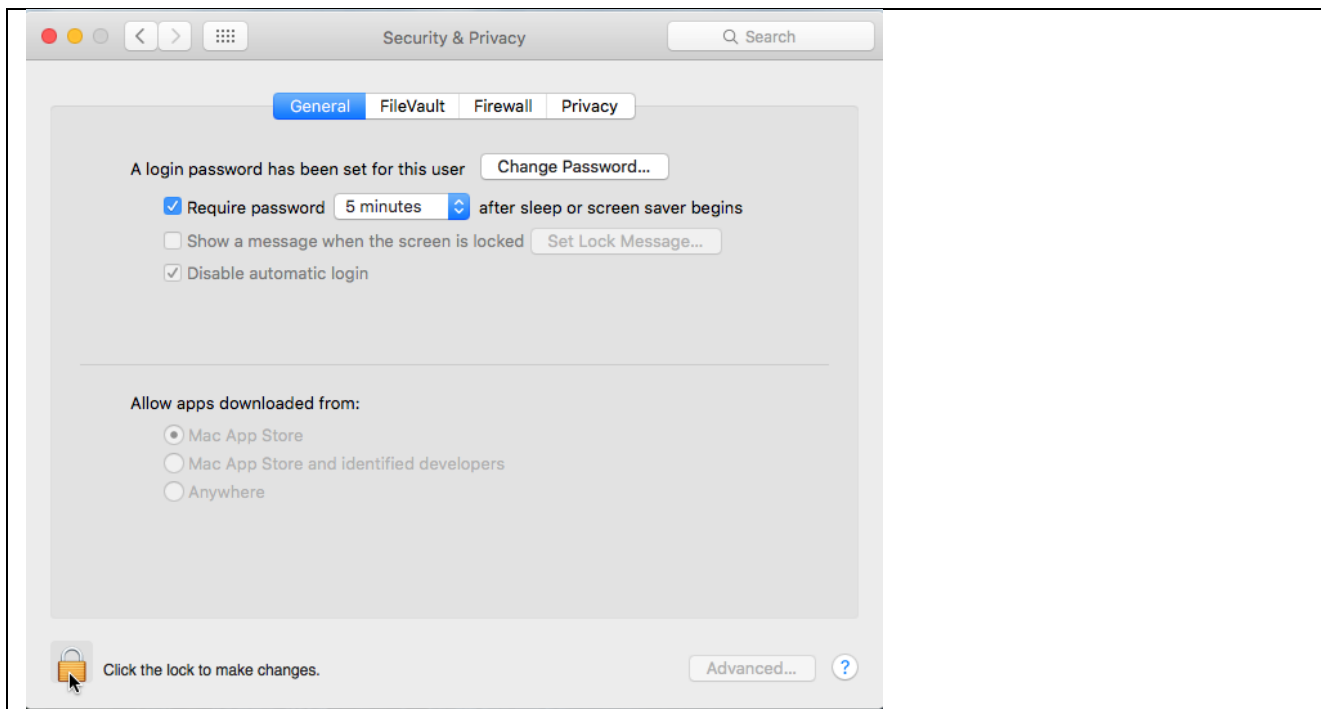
Security & Privacy

Search

General FileVault Firewall Privacy

A login password has been set for this user Change Password...

Require password 5 minutes after sleep or screen saver begins

Show a message when the screen is locked Set Lock Message...

Disable automatic login

Allow apps downloaded from:

Mac App Store

Mac App Store and identified developers

Anywhere

Click the lock to make changes.

Advanced...

?